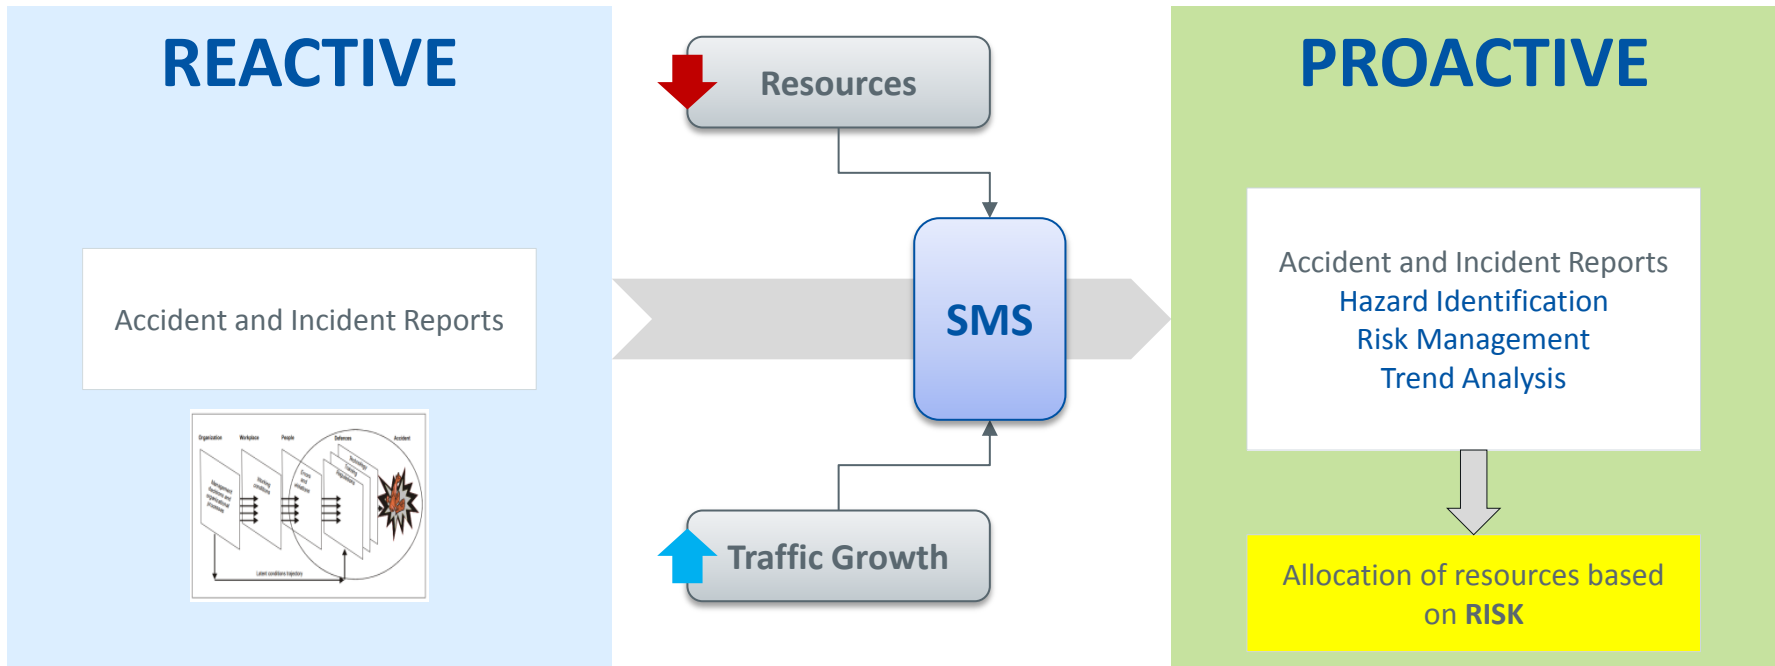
REACTIVE

Accident and Incident Reports

Organization Workplace People Defences Accident

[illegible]

Latent conditions trajectory

Resources

SMS

Traffic Growth

PROACTIVE

Accident and Incident Reports
Hazard Identification
Risk Management
Trend Analysis

Allocation of resources based on RISK